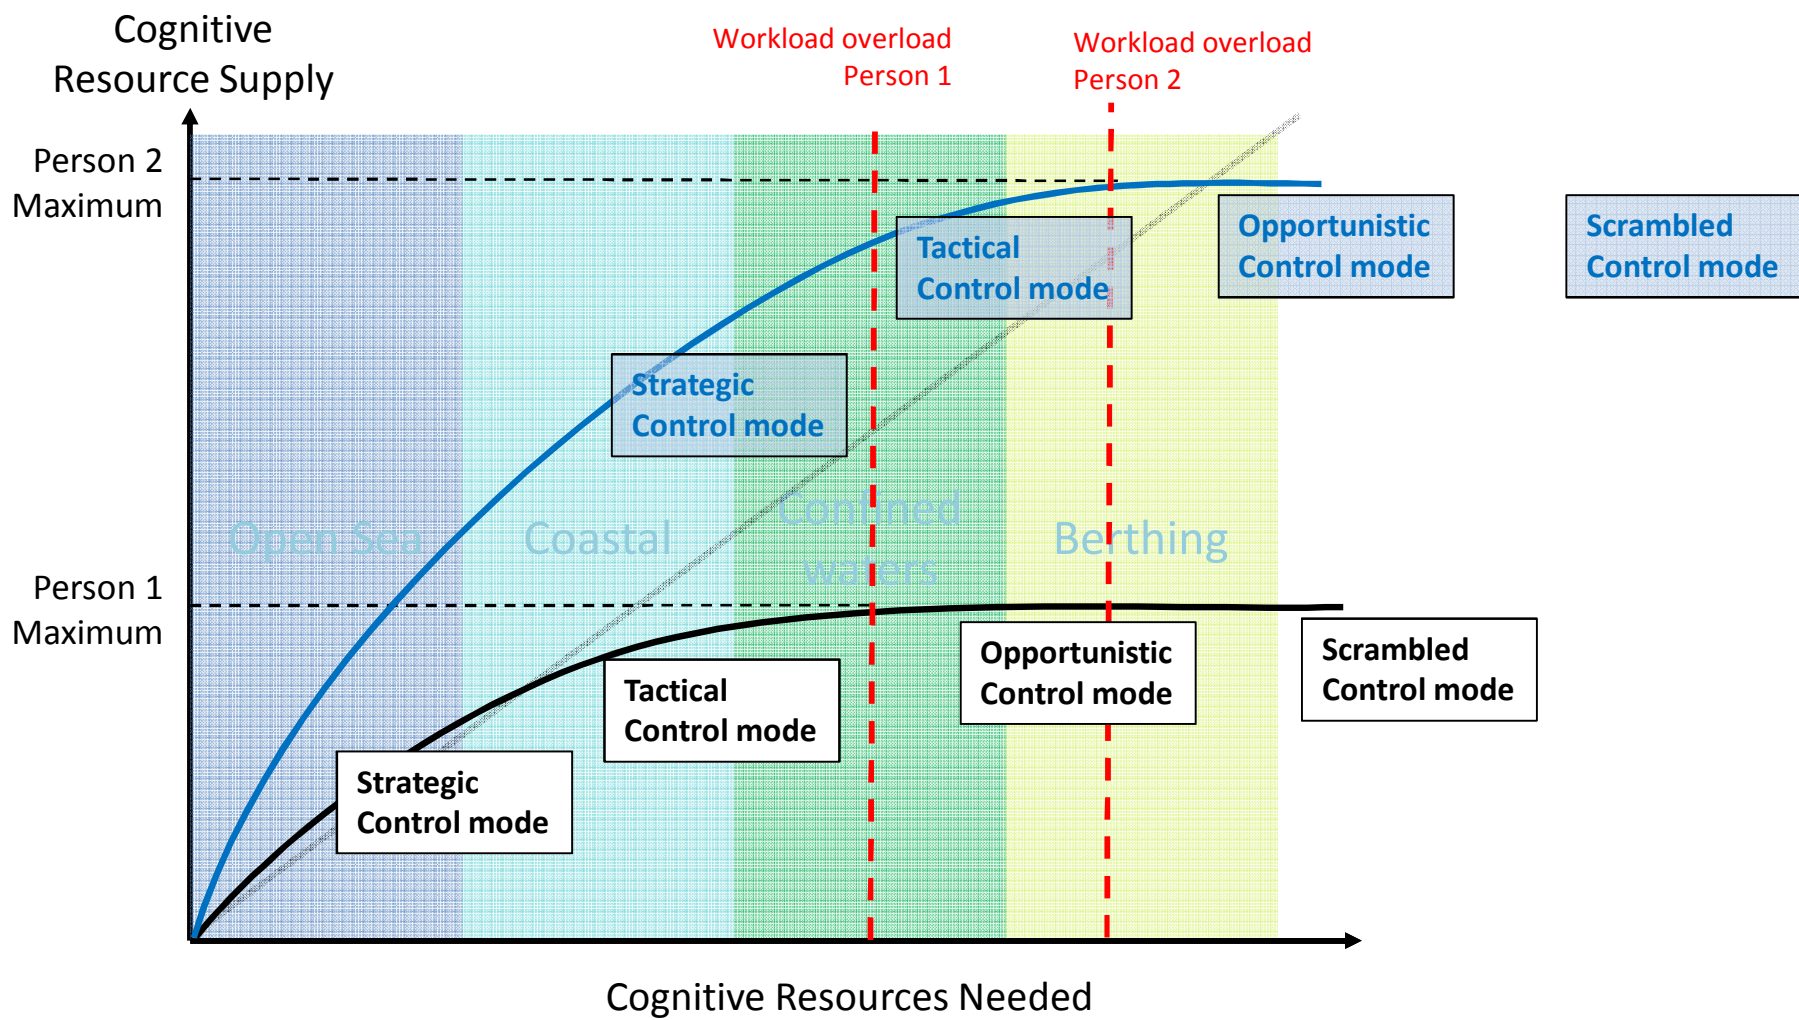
Cognitive Resource Supply

Workload overload Person 1

Workload overload Person 2

Person 2 Maximum

Tactical Control mode

Opportunistic Control mode

Scrambled Control mode

Strategic Control mode

Open Sea

Coastal

Confined waters

Berthing

Person 1 Maximum

Opportunistic Control mode

Scrambled Control mode

Tactical Control mode

Strategic Control mode

Cognitive Resources Needed